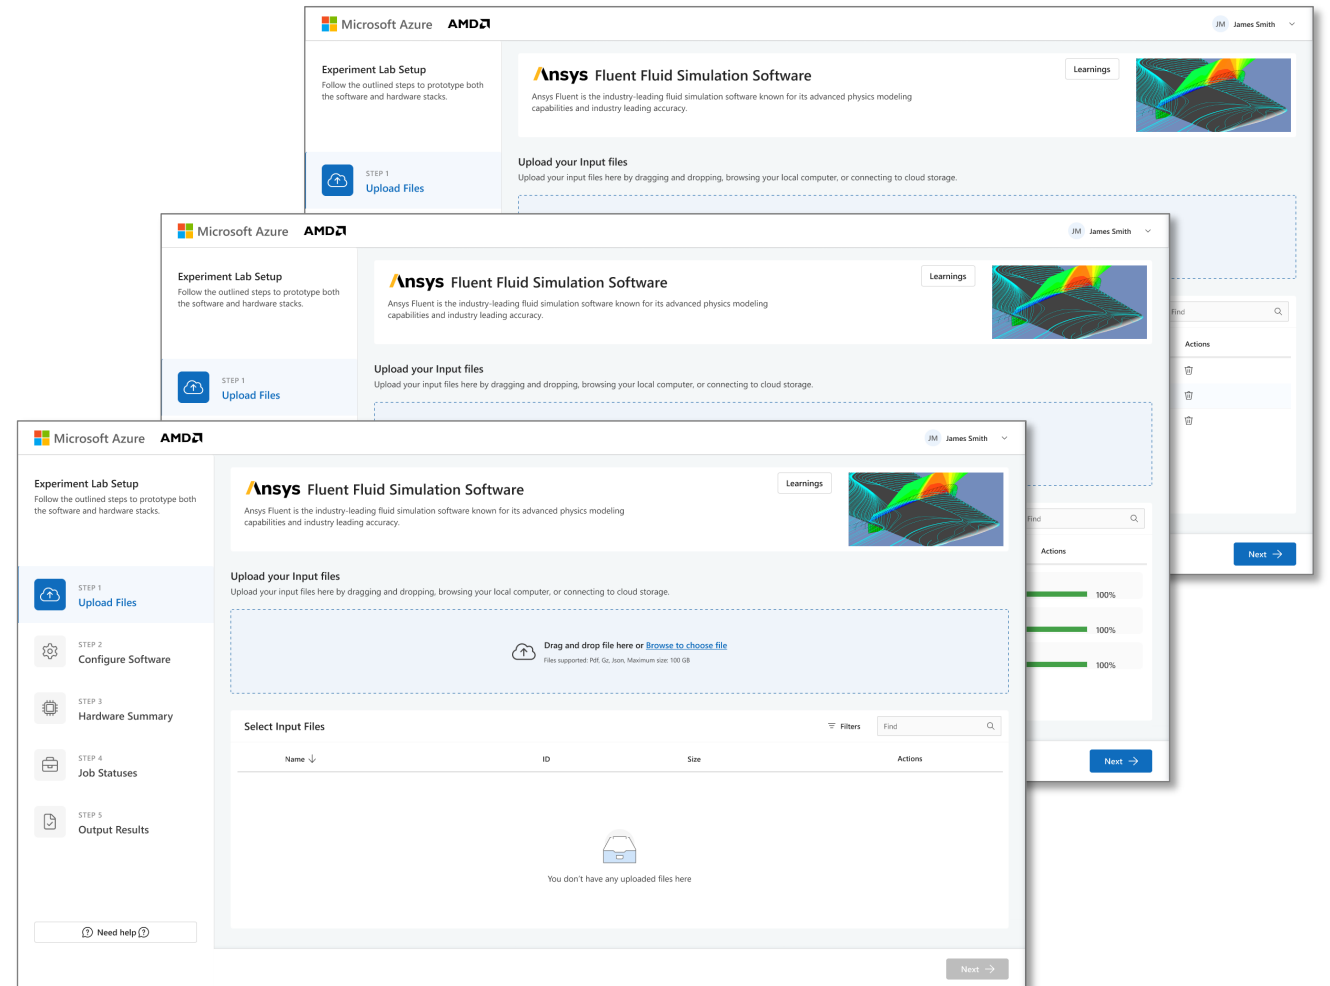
Microsoft Azure AMD

JM James Smith

Experiment Lab Setup
Follow the outlined steps to prototype both the software and hardware stacks.

STEP 1
Upload Files

Ansys Fluent Fluid Simulation Software
Ansys Fluent is the industry-leading fluid simulation software known for its advanced physics modeling capabilities and industry leading accuracy.

Learnings

Upload your Input files
Upload your input files here by dragging and dropping, browsing your local computer, or connecting to cloud storage.

Find
Actions

Next

Microsoft Azure AMD

JM James Smith

Experiment Lab Setup
Follow the outlined steps to prototype both the software and hardware stacks.

STEP 1
Upload Files

Ansys Fluent Fluid Simulation Software
Ansys Fluent is the industry-leading fluid simulation software known for its advanced physics modeling capabilities and industry leading accuracy.

Learnings

Upload your Input files
Upload your input files here by dragging and dropping, browsing your local computer, or connecting to cloud storage.

Find
Actions
100%
100%
100%

Next

Microsoft Azure AMD

JM James Smith

Experiment Lab Setup
Follow the outlined steps to prototype both the software and hardware stacks.

STEP 1
Upload Files

STEP 2
Configure Software

STEP 3
Hardware Summary

STEP 4
Job Statuses

STEP 5
Output Results

Need help

Ansys Fluent Fluid Simulation Software
Ansys Fluent is the industry-leading fluid simulation software known for its advanced physics modeling capabilities and industry leading accuracy.

Learnings

Upload your Input files
Upload your input files here by dragging and dropping, browsing your local computer, or connecting to cloud storage.

Drag and drop file here or Browse to choose file
Files supported: Pdf, Gz, Json, Maximum size: 100 GB

Select Input Files
Filters
Find

| Name | ID | Size | Actions |
|---|---|---|---|

You don't have any uploaded files here

Next